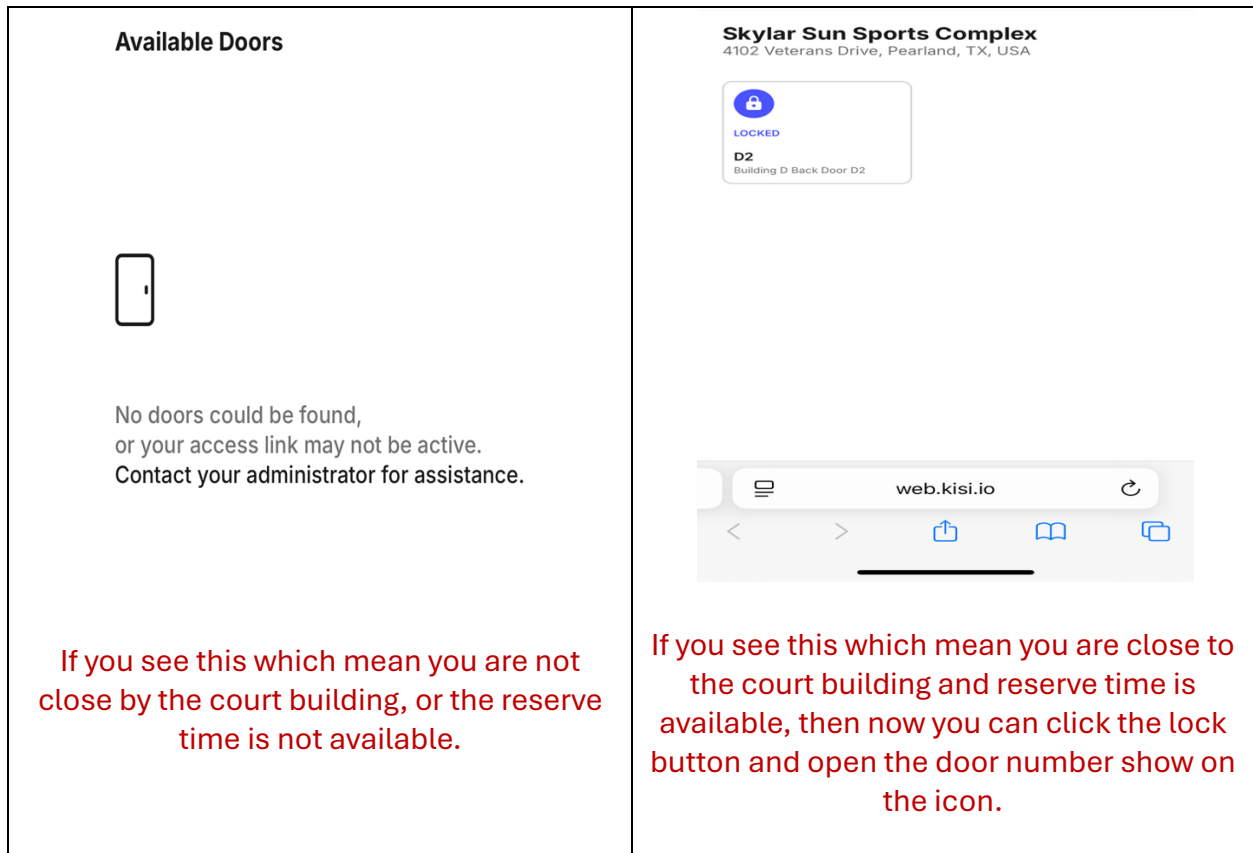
Available Doors

No doors could be found,
or your access link may not be active.
Contact your administrator for assistance.

If you see this which mean you are not close by the court building, or the reserve time is not available.

Skylar Sun Sports Complex
4102 Veterans Drive, Pearland, TX, USA

LOCKED

D2
Building D Back Door D2

web.kisi.io

If you see this which mean you are close to the court building and reserve time is available, then now you can click the lock button and open the door number show on the icon.